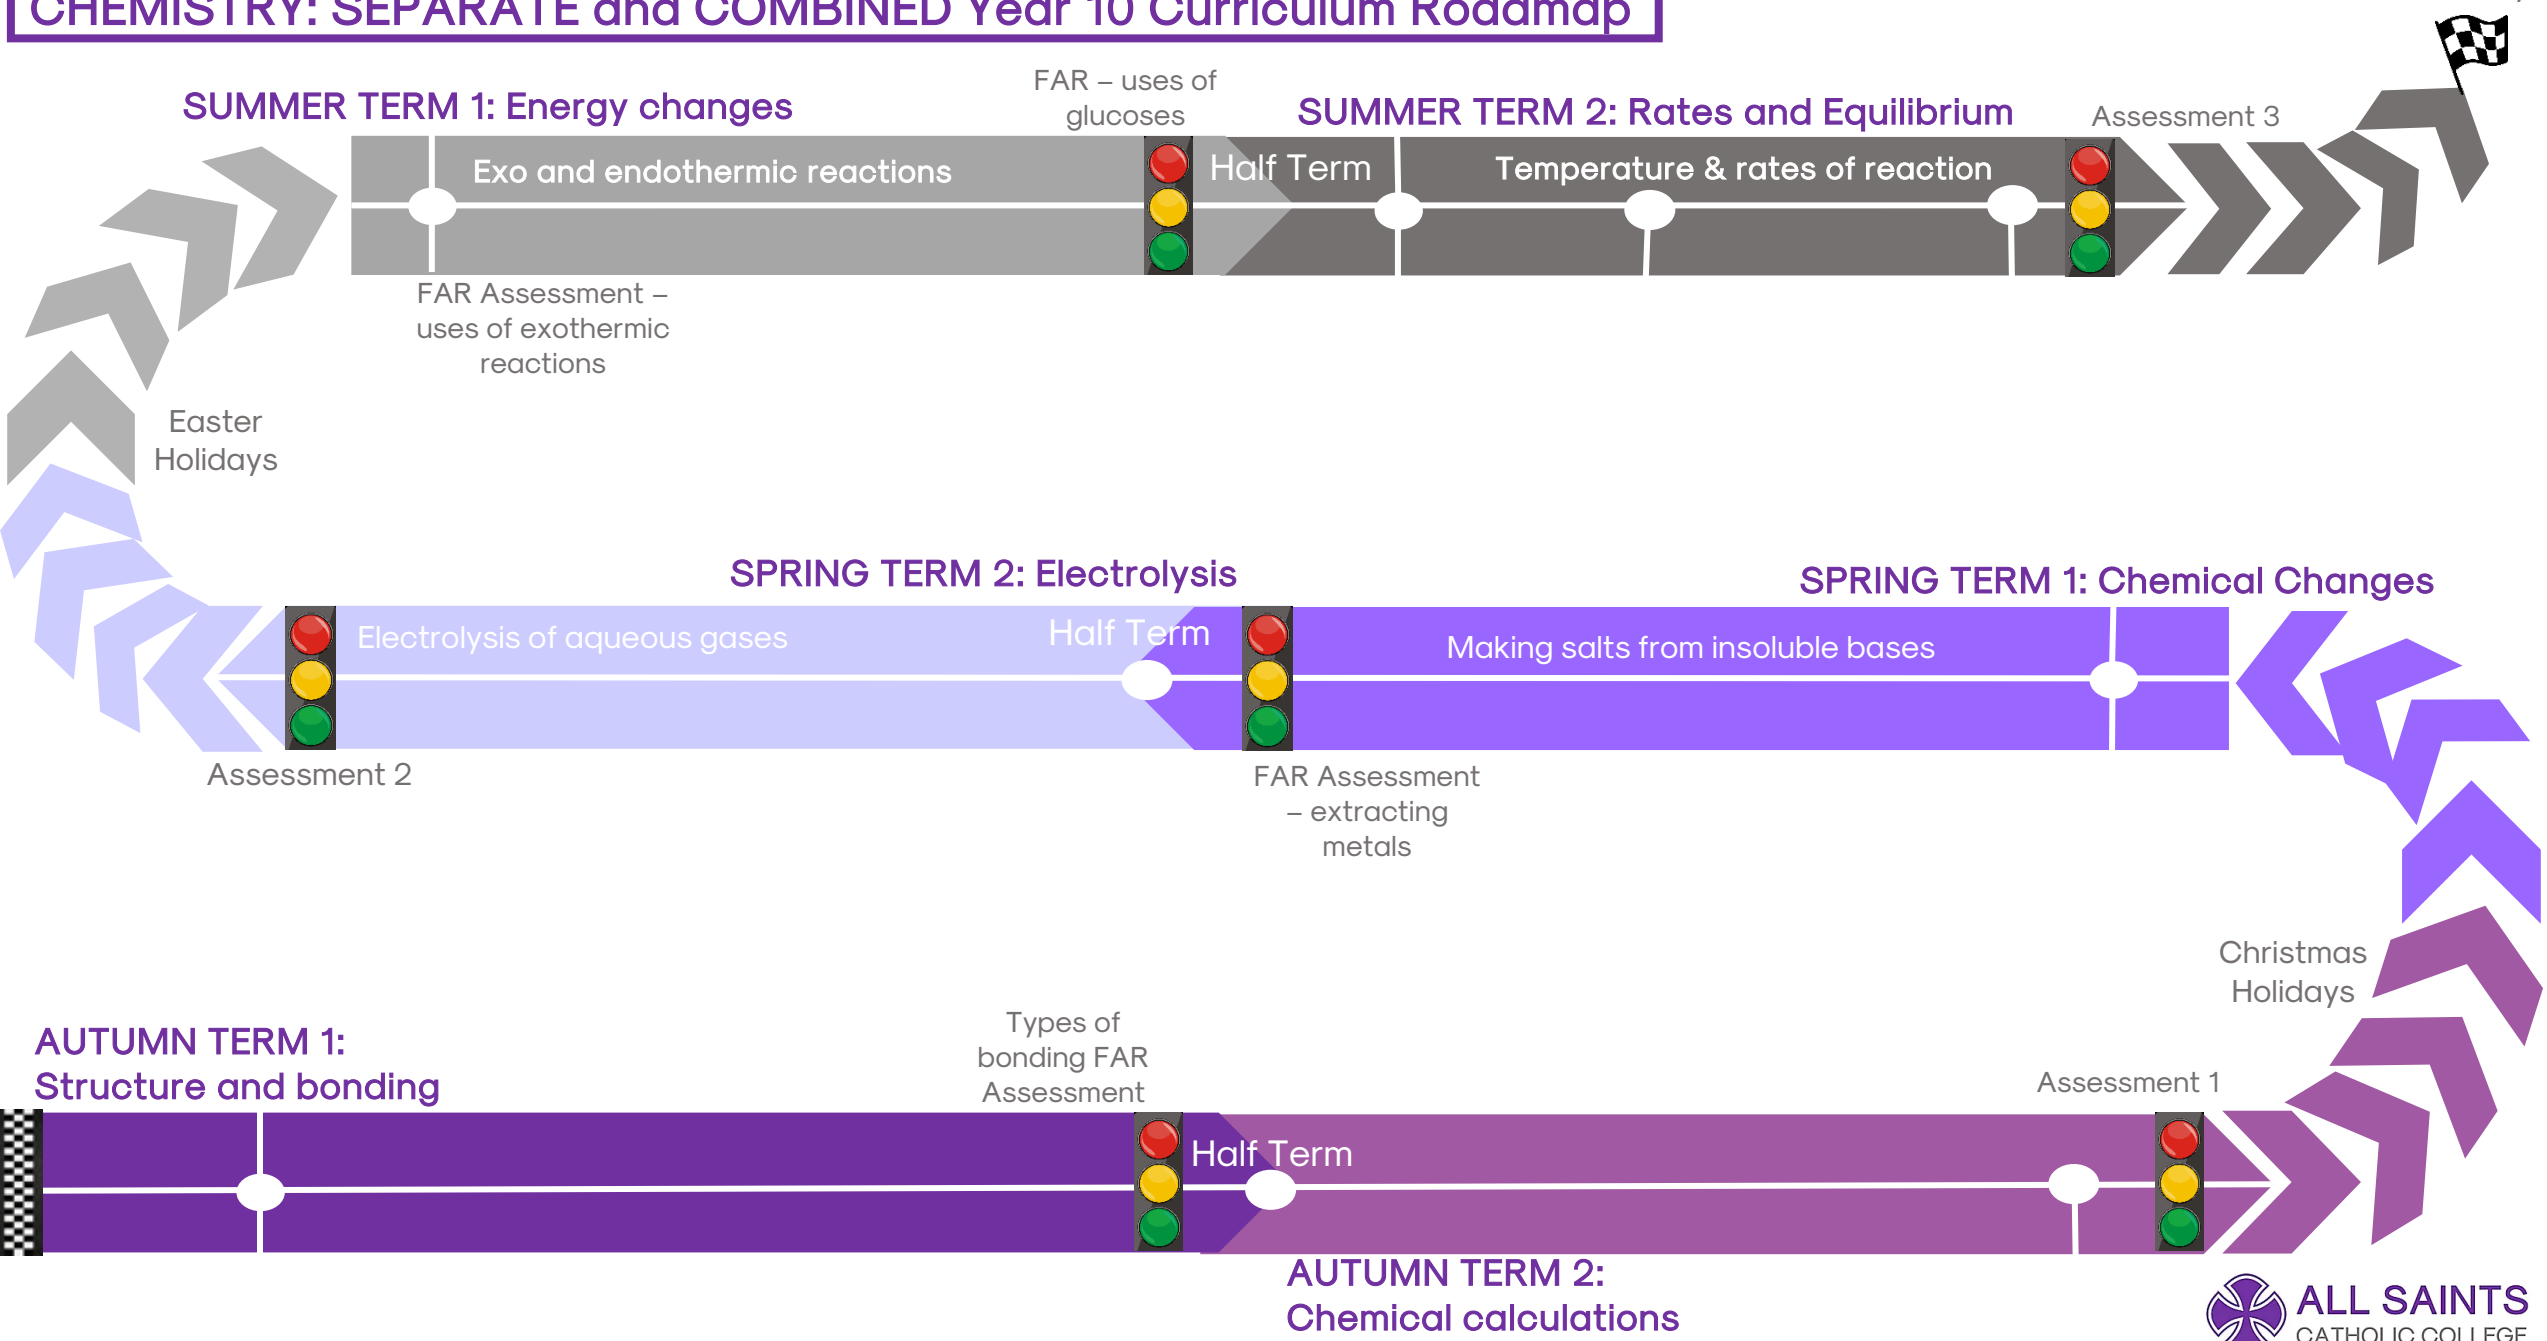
CHEMISTRY: SEPARATE and COMBINED Year 10 Curriculum Roadmap

SUMMER TERM 1: Energy changes

FAR – uses of glucoses

SUMMER TERM 2: Rates and Equilibrium

Assessment 3

Exo and endothermic reactions

Half Term

Temperature & rates of reaction

FAR Assessment – uses of exothermic reactions

Easter Holidays

SPRING TERM 2: Electrolysis

SPRING TERM 1: Chemical Changes

Electrolysis of aqueous gases

Half Term

Making salts from insoluble bases

Assessment 2

FAR Assessment – extracting metals

Christmas Holidays

AUTUMN TERM 1: Structure and bonding

Types of bonding FAR Assessment

Assessment 1

Half Term

AUTUMN TERM 2: Chemical calculations

ALL SAINTS CATHOLIC COLLEGE